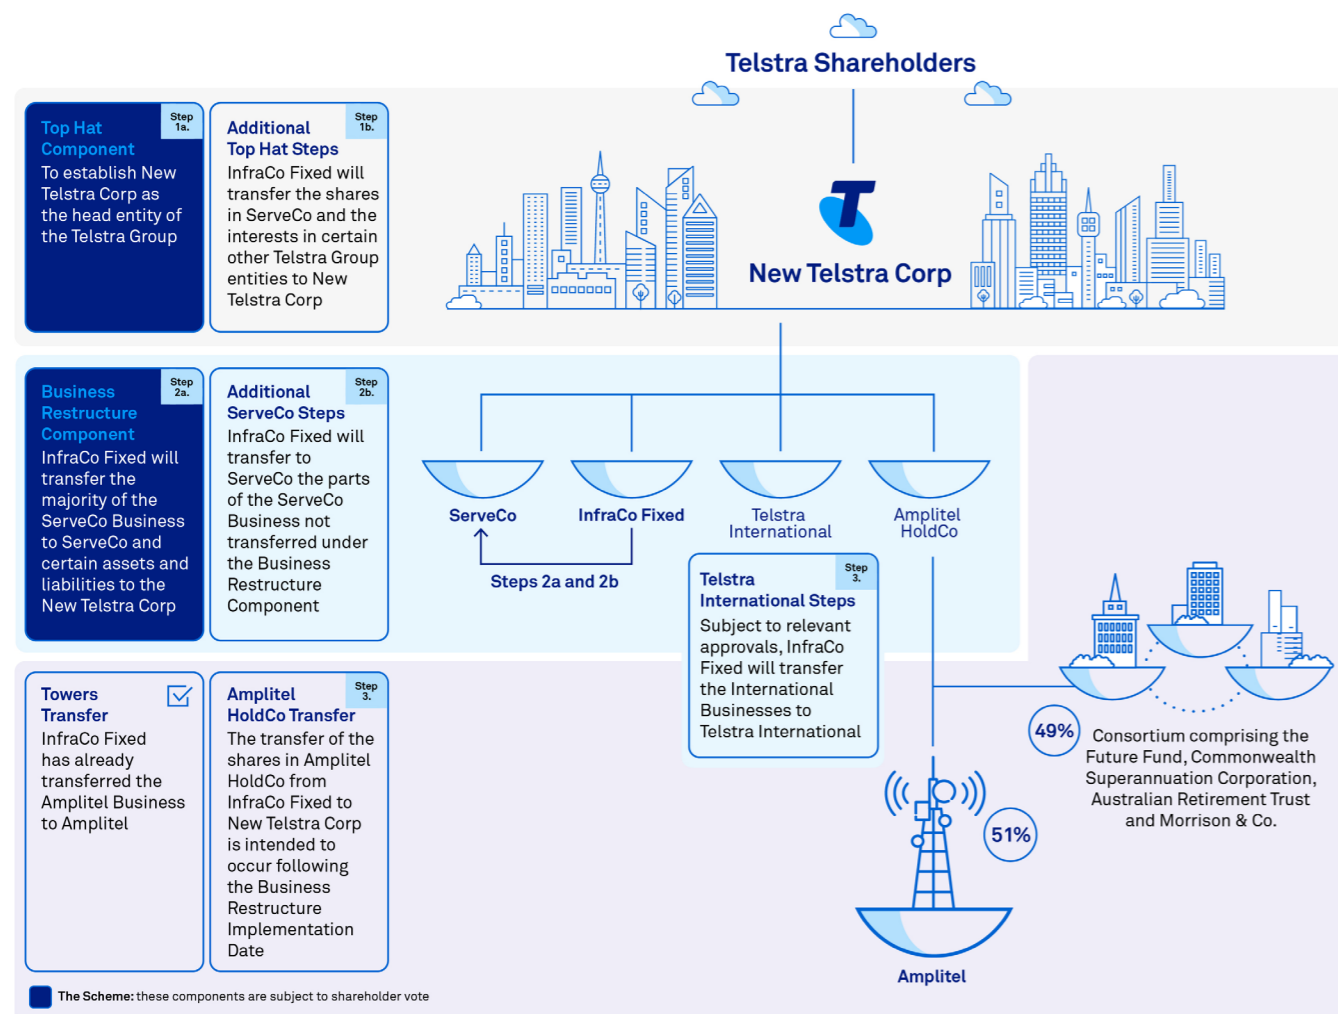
Telstra Shareholders

Top Hat Component
Step 1a.
To establish New Telstra Corp as the head entity of the Telstra Group

Additional Top Hat Steps
Step 1b.
InfraCo Fixed will transfer the shares in ServeCo and the interests in certain other Telstra Group entities to New Telstra Corp

New Telstra Corp

Business Restructure Component
Step 2a.
InfraCo Fixed will transfer the majority of the ServeCo Business to ServeCo and certain assets and liabilities to the New Telstra Corp

Additional ServeCo Steps
Step 2b.
InfraCo Fixed will transfer to ServeCo the parts of the ServeCo Business not transferred under the Business Restructure Component

ServeCo
InfraCo Fixed
Telstra International
Amplitel HoldCo

Steps 2a and 2b

Telstra International Steps
Step 3.
Subject to relevant approvals, InfraCo Fixed will transfer the International Businesses to Telstra International

Towers Transfer
InfraCo Fixed has already transferred the Amplitel Business to Amplitel

Amplitel HoldCo Transfer
Step 3.
The transfer of the shares in Amplitel HoldCo from InfraCo Fixed to New Telstra Corp is intended to occur following the Business Restructure Implementation Date

49%
Consortium comprising the Future Fund, Commonwealth Superannuation Corporation, Australian Retirement Trust and Morrison & Co.

51%

Amplitel

The Scheme: these components are subject to shareholder vote